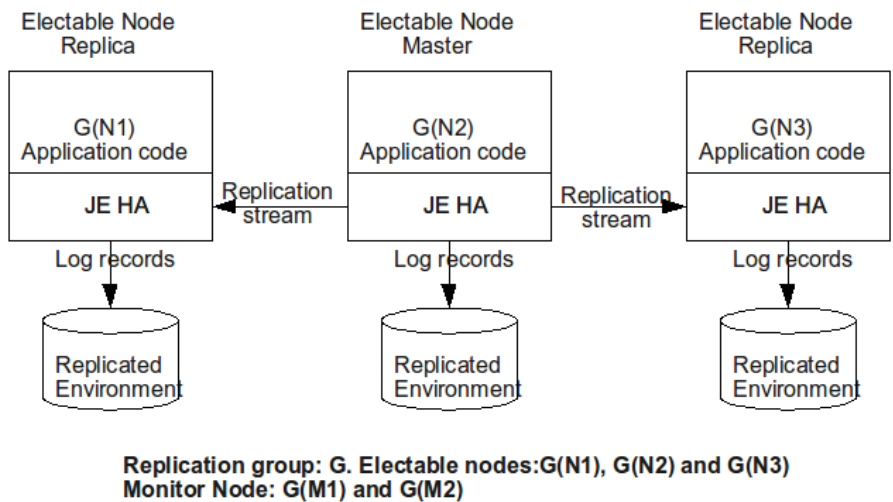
Electable Node
Replica

G(N1)
Application code

JE HA

Log records

Replicated
Environment

Replication
stream

Electable Node
Master

G(N2)
Application code

JE HA

Log records

Replicated
Environment

Replication
stream

Electable Node
Replica

G(N3)
Application code

JE HA

Log records

Replicated
Environment

Replication group: G. Electable nodes:G(N1), G(N2) and G(N3)
Monitor Node: G(M1) and G(M2)